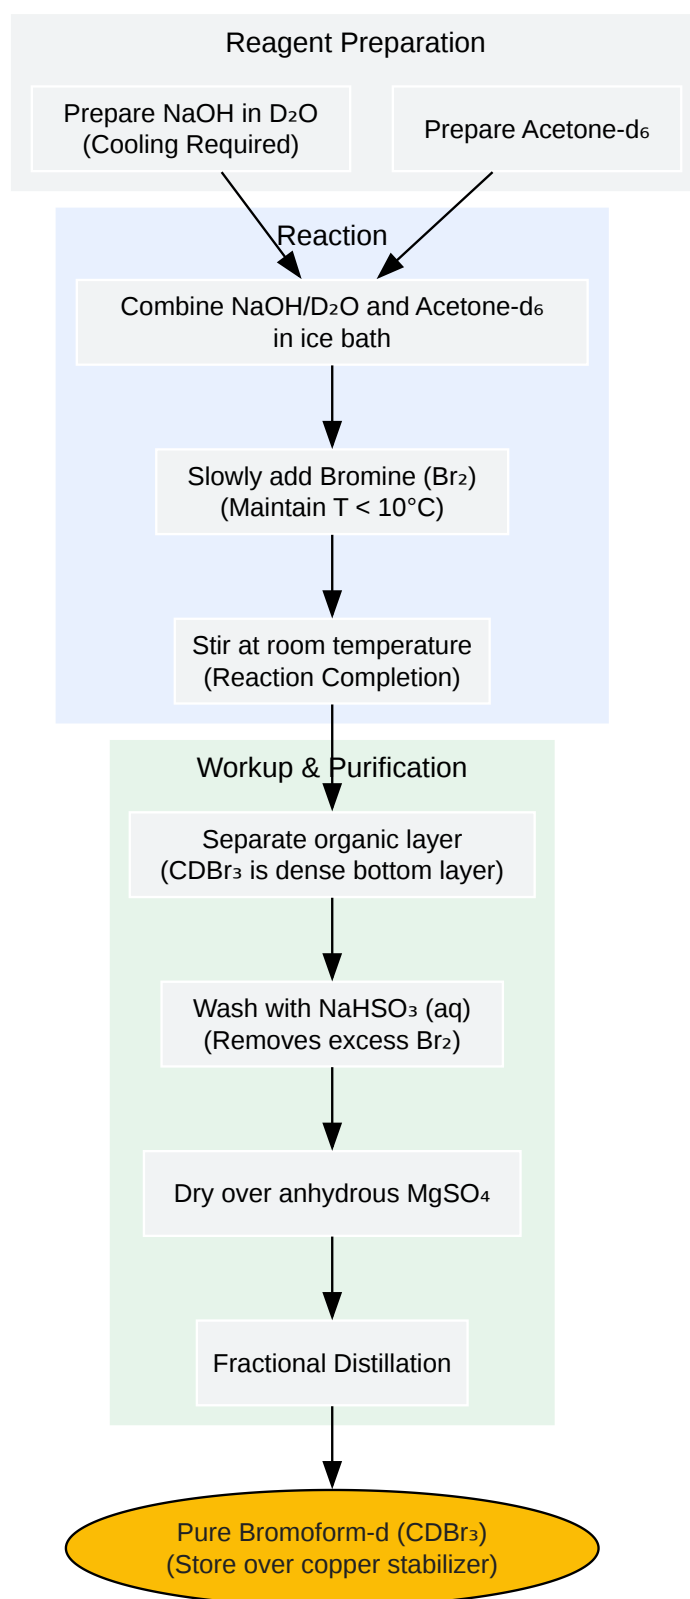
Reagent Preparation

Prepare NaOH in $D_2O$ (Cooling Required)

Prepare Acetone-$d_6$

Reaction

Combine NaOH/$D_2O$ and Acetone-$d_6$ in ice bath

Slowly add Bromine ($Br_2$) (Maintain T < 10°C)

Stir at room temperature (Reaction Completion)

Workup & Purification

Separate organic layer ($CDBr_3$ is dense bottom layer)

Wash with $NaHSO_3$ (aq) (Removes excess $Br_2$)

Dry over anhydrous $MgSO_4$

Fractional Distillation

Pure Bromoform-d ($CDBr_3$) (Store over copper stabilizer)